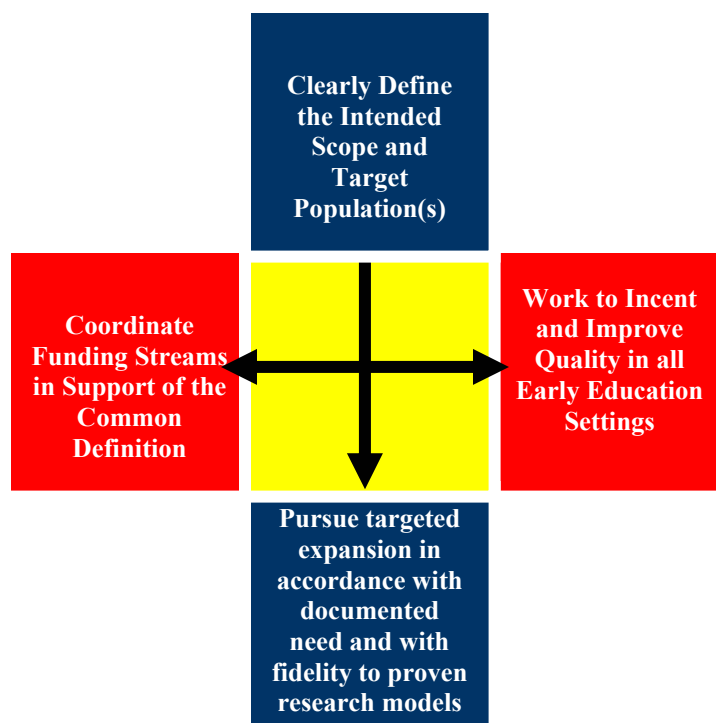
Clearly Define the Intended Scope and Target Population(s)

Coordinate Funding Streams in Support of the Common Definition

Work to Incent and Improve Quality in all Early Education Settings

Pursue targeted expansion in accordance with documented need and with fidelity to proven research models